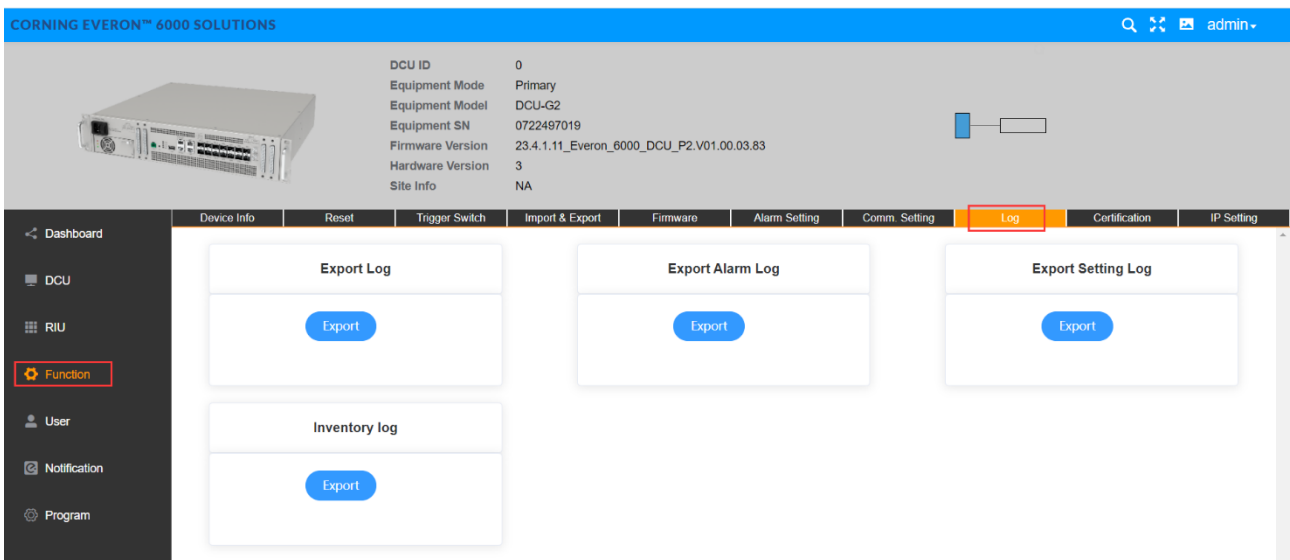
CORNING EVERON™ 6000 SOLUTIONS

admin

| | |
|---|---|
| DCU ID | 0 |
| Equipment Mode | Primary |
| Equipment Model | DCU-G2 |
| Equipment SN | 0722497019 |
| Firmware Version | 23.4.1.11_Everon_6000_DCU_P2.V01.00.03.83 |
| Hardware Version | 3 |
| Site Info | NA |

Dashboard
DCU
RIU
Function
User
Notification
Program

Device Info | Reset | Trigger Switch | Import & Export | Firmware | Alarm Setting | Comm. Setting | Log | Certification | IP Setting

Export Log
Export

Export Alarm Log
Export

Export Setting Log
Export

Inventory log
Export